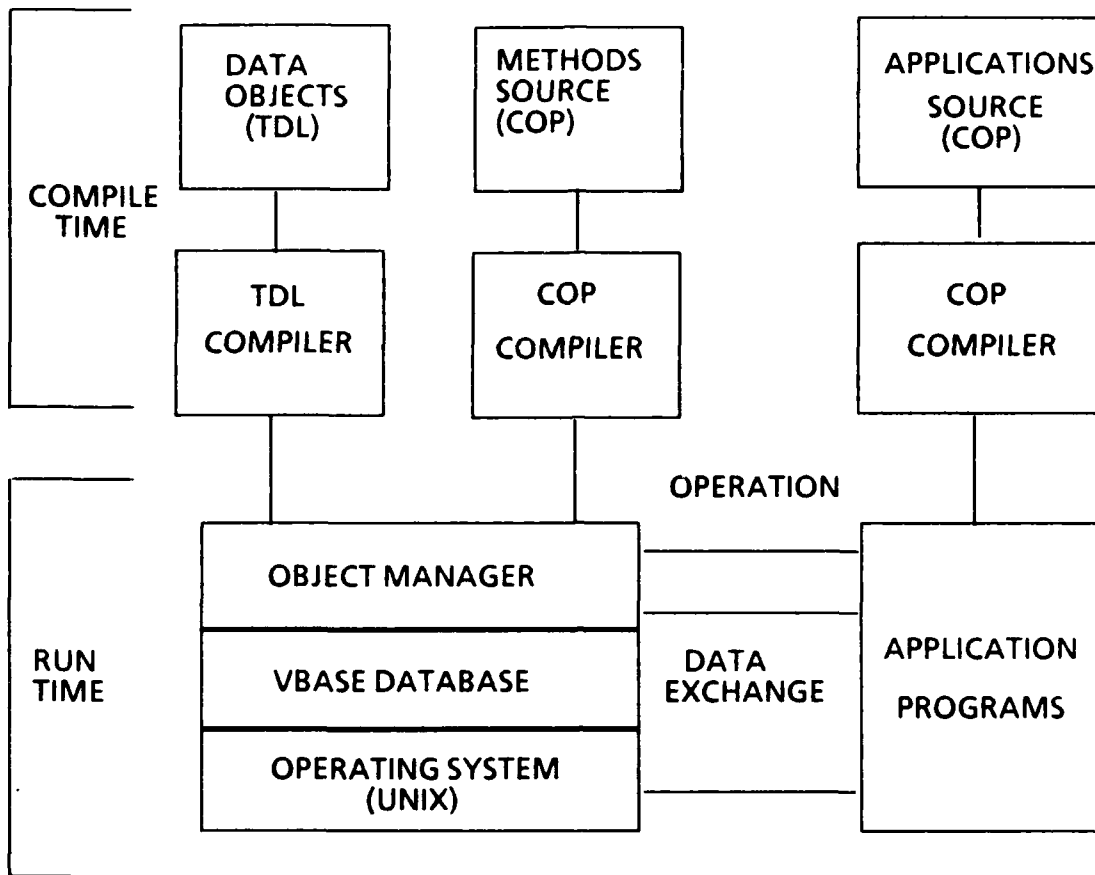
DATA OBJECTS (TDL)

METHODS SOURCE (COP)

APPLICATIONS SOURCE (COP)

COMPILE TIME

TDL COMPILER

COP COMPILER

COP COMPILER

OPERATION

OBJECT MANAGER

RUN TIME

VBASE DATABASE

DATA EXCHANGE

APPLICATION PROGRAMS

OPERATING SYSTEM (UNIX)